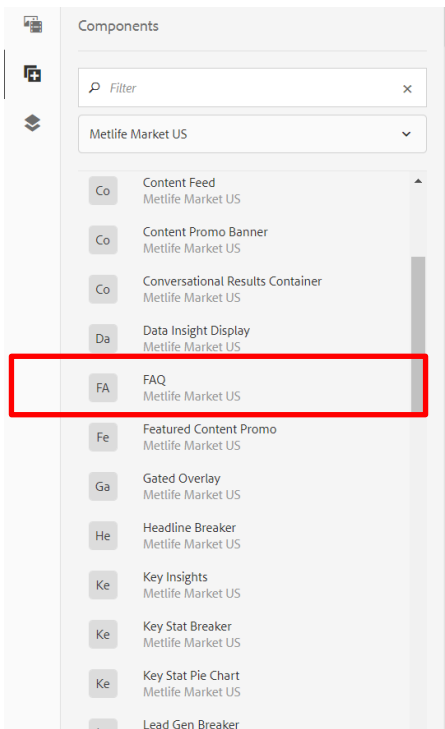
Components

Filter

Metlife Market US

Co Content Feed
Metlife Market US

Co Content Promo Banner
Metlife Market US

Co Conversational Results Container
Metlife Market US

Da Data Insight Display
Metlife Market US

FA FAQ
Metlife Market US

Fe Featured Content Promo
Metlife Market US

Ga Gated Overlay
Metlife Market US

He Headline Breaker
Metlife Market US

Ke Key Insights
Metlife Market US

Ke Key Stat Breaker
Metlife Market US

Ke Key Stat Pie Chart
Metlife Market US

Lead Gen Breaker